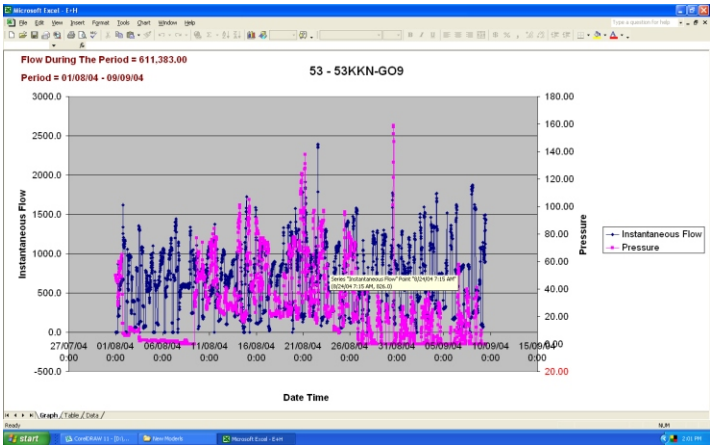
Microsoft Excel - E-H

File Edit View Insert Format Tools Chart Window Help

Type a question for help

Flow During The Period = 611,383.00

Period = 01/08/04 - 09/09/04

53 - 53KKN-GO9

| 3000.0 | 180.00 |
|---|---|
| 2500.0 | 160.00 |
| | 140.00 |
| 2000.0 | 120.00 |
| 1500.0 | 100.00 |
| | 80.00 |
| 1000.0 | 60.00 |
| 500.0 | 40.00 |
| | 20.00 |
| 0.0 | 0.00 |
| -500.0 | -20.00 |

Instantaneous Flow

Pressure

Series "Instantaneous Flow" Point "8/24/04 7:15 AM" (8/24/04 7:15 AM, 826.0)

27/07/04 0:00 01/08/04 0:00 06/08/04 0:00 11/08/04 0:00 16/08/04 0:00 21/08/04 0:00 26/08/04 0:00 31/08/04 0:00 05/09/04 0:00 10/09/04 0:00 15/09/04 0:00

Date Time

Instantaneous Flow

Pressure

Graph / Table / Data /

Ready

NUM

start

CorelDRAW 11 - [D:\...

New Models

Microsoft Excel - E-H

2:01 PM